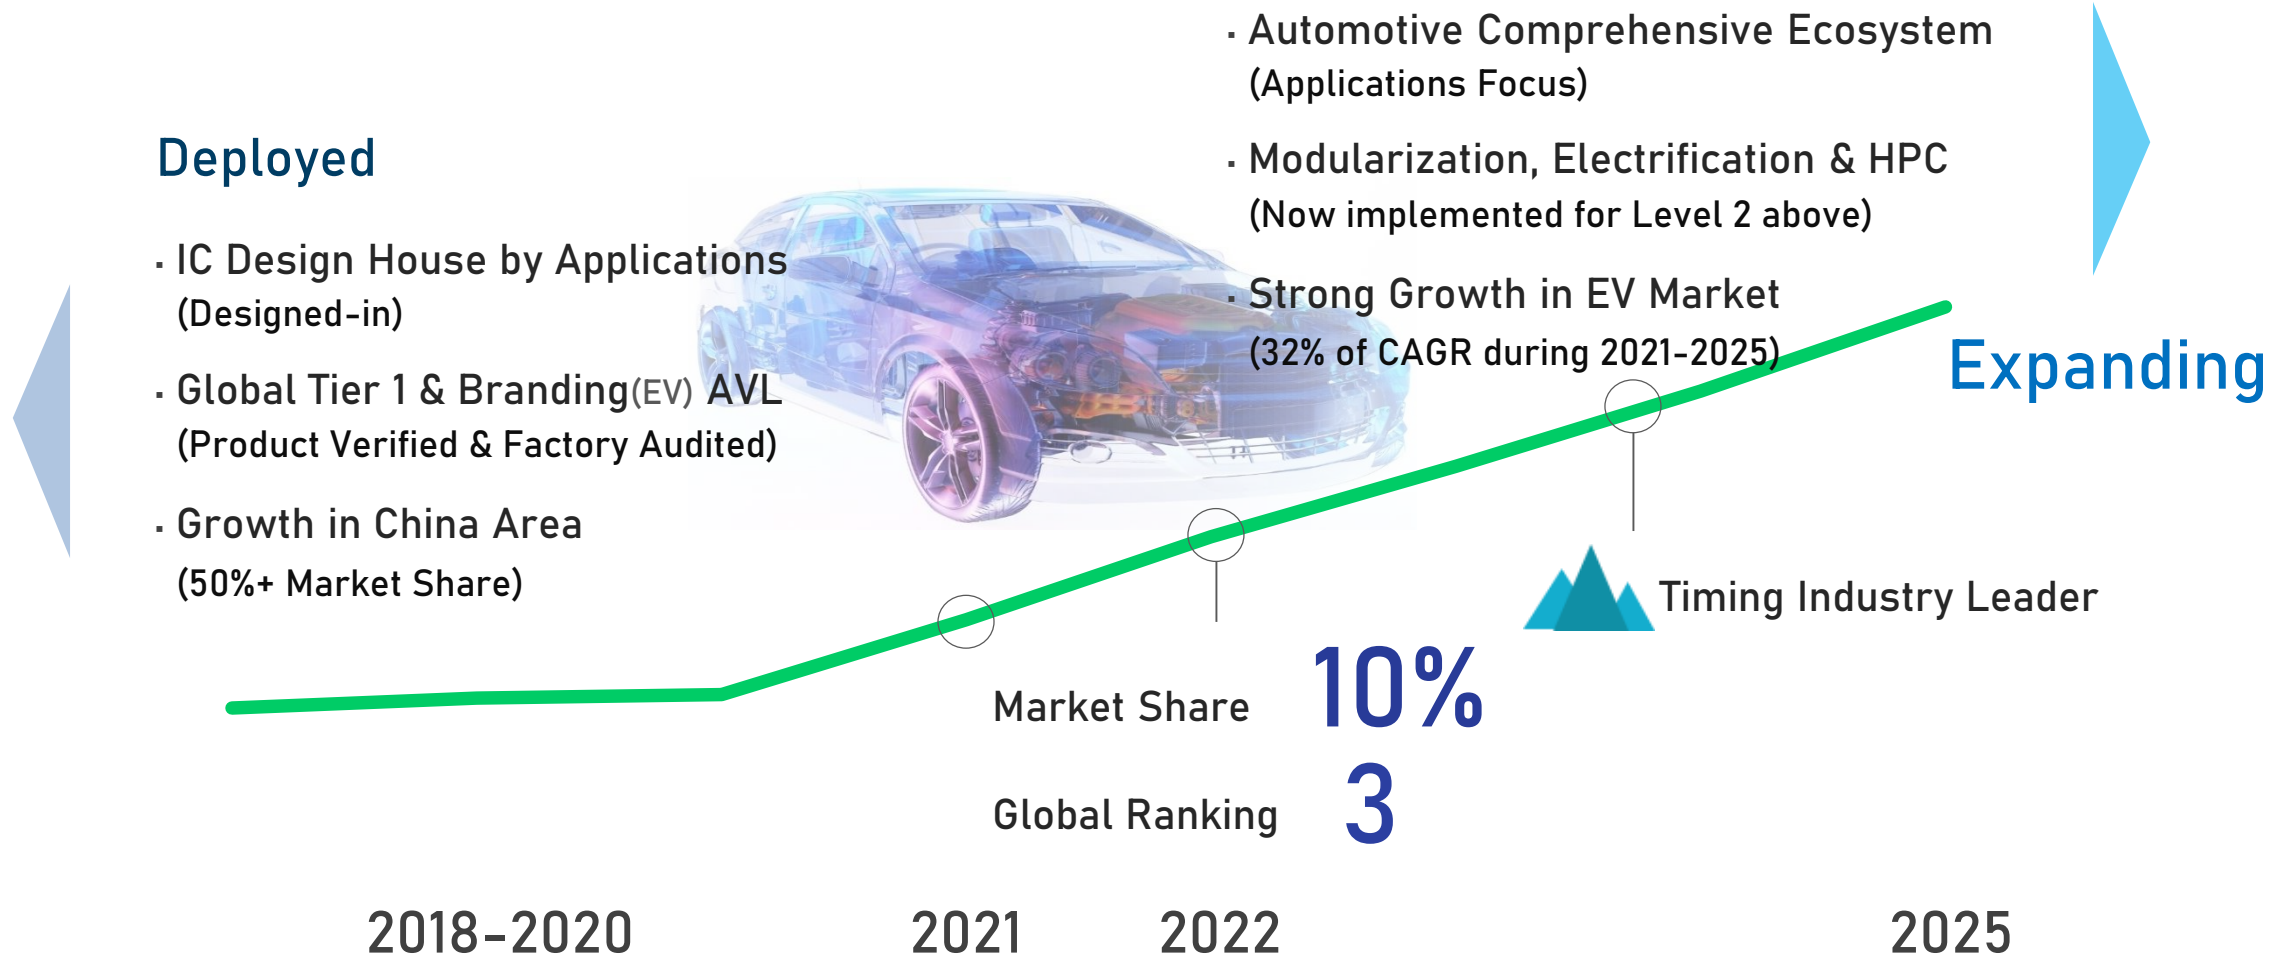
Deployed

· IC Design House by Applications (Designed-in)

· Global Tier 1 & Branding(EV) AVL (Product Verified & Factory Audited)

· Growth in China Area (50%+ Market Share)

· Automotive Comprehensive Ecosystem (Applications Focus)

· Modularization, Electrification & HPC (Now implemented for Level 2 above)

· Strong Growth in EV Market (32% of CAGR during 2021-2025)

Expanding

Timing Industry Leader

Market Share 10%

Global Ranking 3

2018-2020 2021 2022 2025